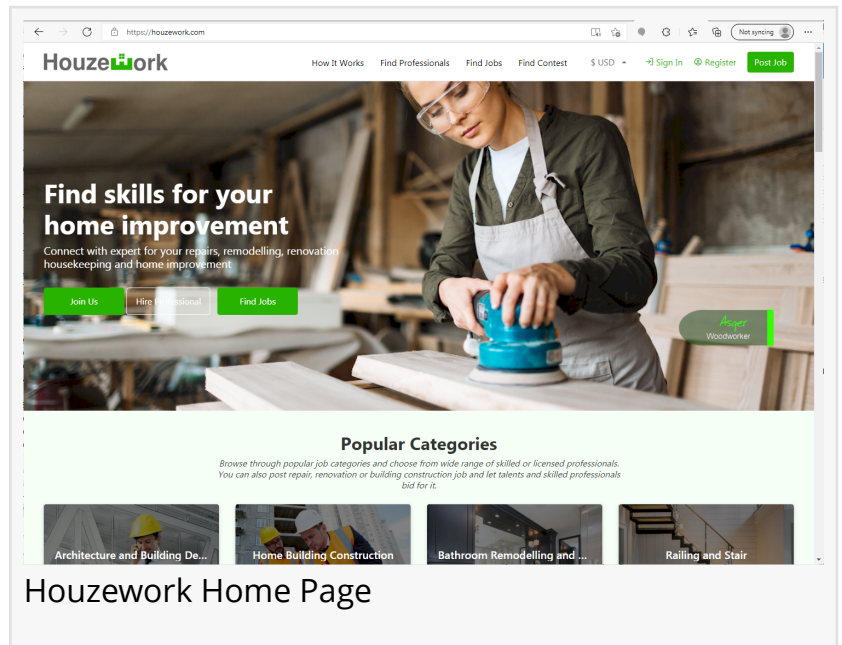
https://houzework.com

Not syncing

HouzeWork

How It Works Find Professionals Find Jobs Find Contest $ USD Sign In Register Post Job

Find skills for your home improvement

Connect with expert for your repairs, remodelling, renovation housekeeping and home improvement

Join Us Hire Professional Find Jobs

Asger
Woodworker

Popular Categories

Browse through popular job categories and choose from wide range of skilled or licensed professionals. You can also post repair, renovation or building construction job and let talents and skilled professionals bid for it.

Architecture and Building De...
Home Building Construction
Bathroom Remodelling and ...
Railing and Stair

Houzework Home Page